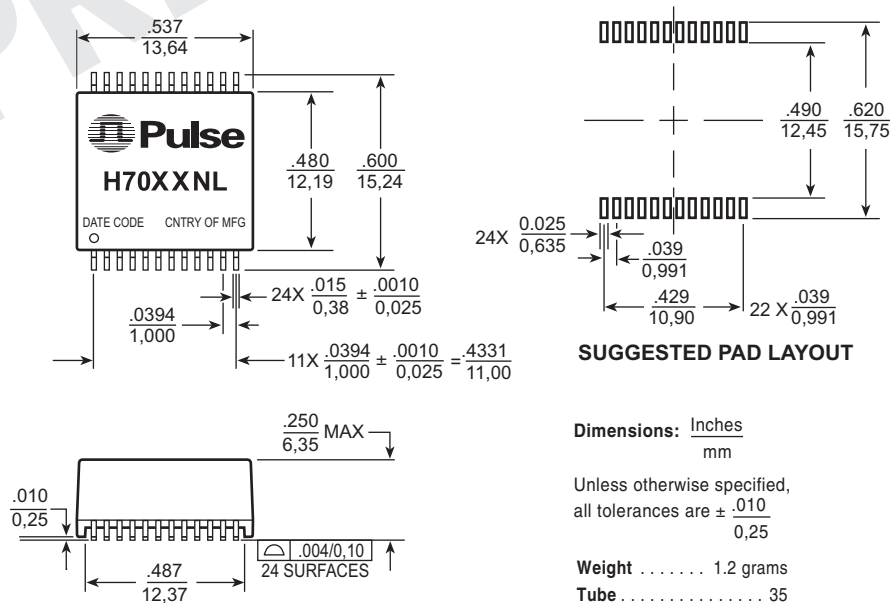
$\frac{.537}{13,64}$

Pulse

H70XXNL

DATE CODE CNTRY OF MFG

$\frac{.480}{12,19}$ $\frac{.600}{15,24}$

24X $\frac{.015}{0,38} \pm \frac{.0010}{0,025}$

$\frac{.0394}{1,000}$

11X $\frac{.0394}{1,000} \pm \frac{.0010}{0,025} = \frac{.4331}{11,00}$

$\frac{.490}{12,45}$ $\frac{.620}{15,75}$

24X $\frac{0.025}{0,635}$

$\frac{.039}{0,991}$

$\frac{.429}{10,90}$ 22 X $\frac{.039}{0,991}$

SUGGESTED PAD LAYOUT

$\frac{.250}{6,35}$ MAX

$\frac{.010}{0,25}$

$\frac{.487}{12,37}$

.004/0,10
24 SURFACES

Dimensions: $\frac{\text{Inches}}{\text{mm}}$

Unless otherwise specified, all tolerances are $\pm \frac{.010}{0,25}$

Weight . . . . . . . 1.2 grams
Tube . . . . . . . . . . . . . . . 35